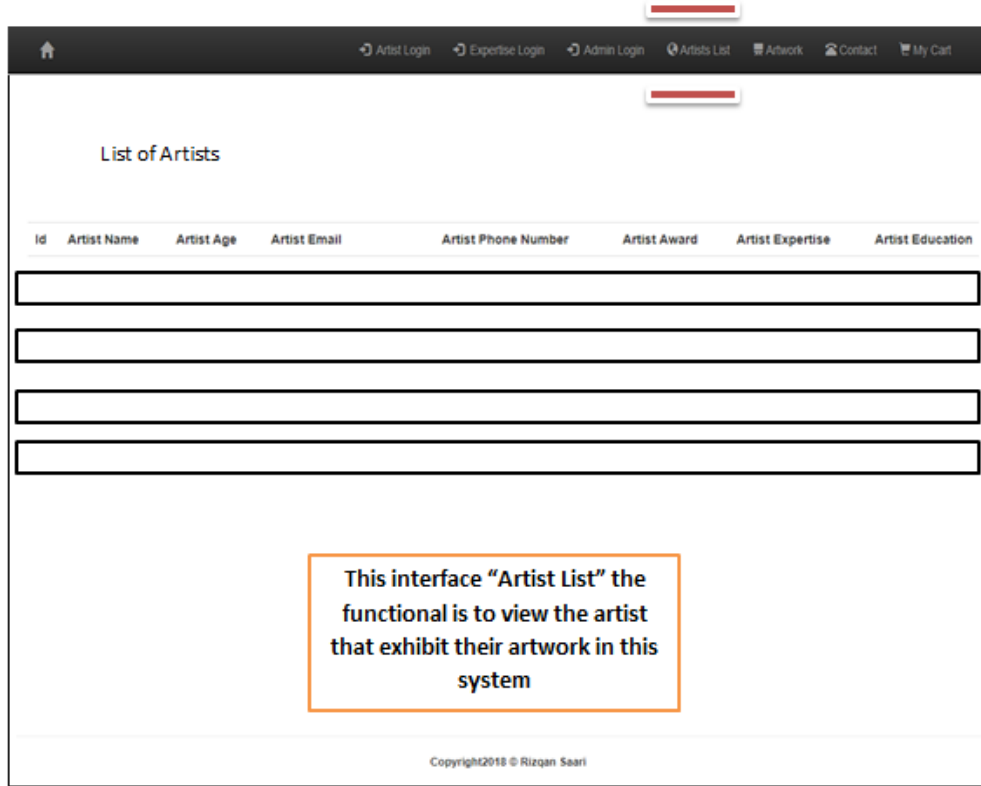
Artist Login Expertise Login Admin Login Artists List Artwork Contact My Cart

List of Artists

| Id | Artist Name | Artist Age | Artist Email | Artist Phone Number | Artist Award | Artist Expertise | Artist Education |
|---|---|---|---|---|---|---|---|

This interface “Artist List” the functional is to view the artist that exhibit their artwork in this system

Copyright2018 © Rizqan Saari